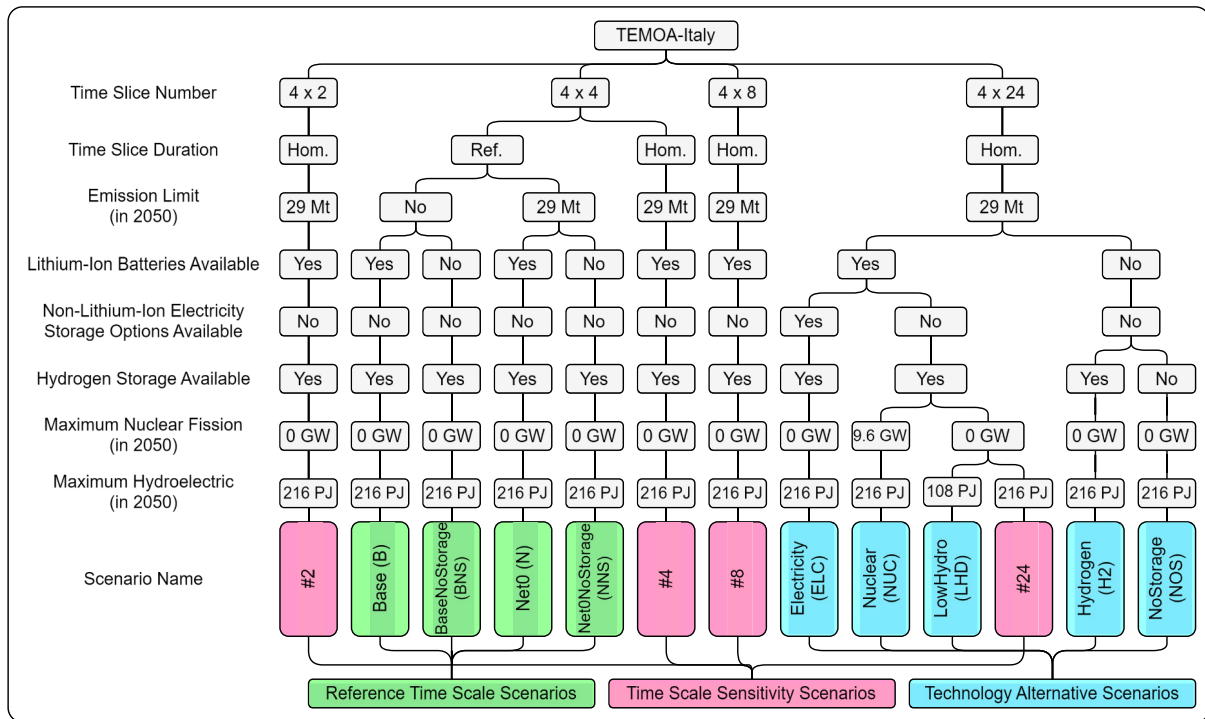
TEMOA-Italy

Time Slice Number: 4 x 2, 4 x 4, 4 x 8, 4 x 24

Time Slice Duration: Hom., Ref., Hom., Hom., Hom.

Emission Limit (in 2050): 29 Mt, No, 29 Mt, 29 Mt, 29 Mt, 29 Mt

Lithium-Ion Batteries Available: Yes, Yes, No, Yes, No, Yes, Yes, Yes, No

Non-Lithium-Ion Electricity Storage Options Available: No, No, No, No, No, No, No, Yes, No, No

Hydrogen Storage Available: Yes, Yes, Yes, Yes, Yes, Yes, Yes, Yes, Yes, Yes, No

Maximum Nuclear Fission (in 2050): 0 GW, 0 GW, 0 GW, 0 GW, 0 GW, 0 GW, 0 GW, 0 GW, 9.6 GW, 0 GW, 0 GW, 0 GW

Maximum Hydroelectric (in 2050): 216 PJ, 216 PJ, 216 PJ, 216 PJ, 216 PJ, 216 PJ, 216 PJ, 216 PJ, 216 PJ, 108 PJ, 216 PJ, 216 PJ, 216 PJ

Scenario Name: #2, Base (B), BaseNoStorage (BNS), Net0 (N), Net0NoStorage (NNS), #4, #8, Electricity (ELC), Nuclear (NUC), LowHydro (LHD), #24, Hydrogen (H2), NoStorage (NOS)

Reference Time Scale Scenarios
Time Scale Sensitivity Scenarios
Technology Alternative Scenarios